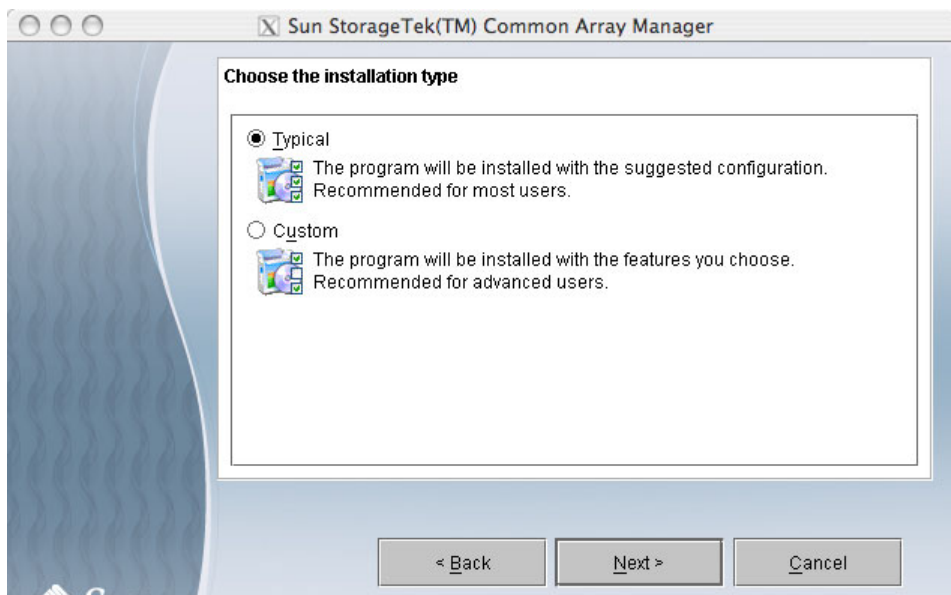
Sun StorageTek(TM) Common Array Manager

Choose the installation type

Typical
The program will be installed with the suggested configuration. Recommended for most users.

Custom
The program will be installed with the features you choose. Recommended for advanced users.

< Back
Next >
Cancel